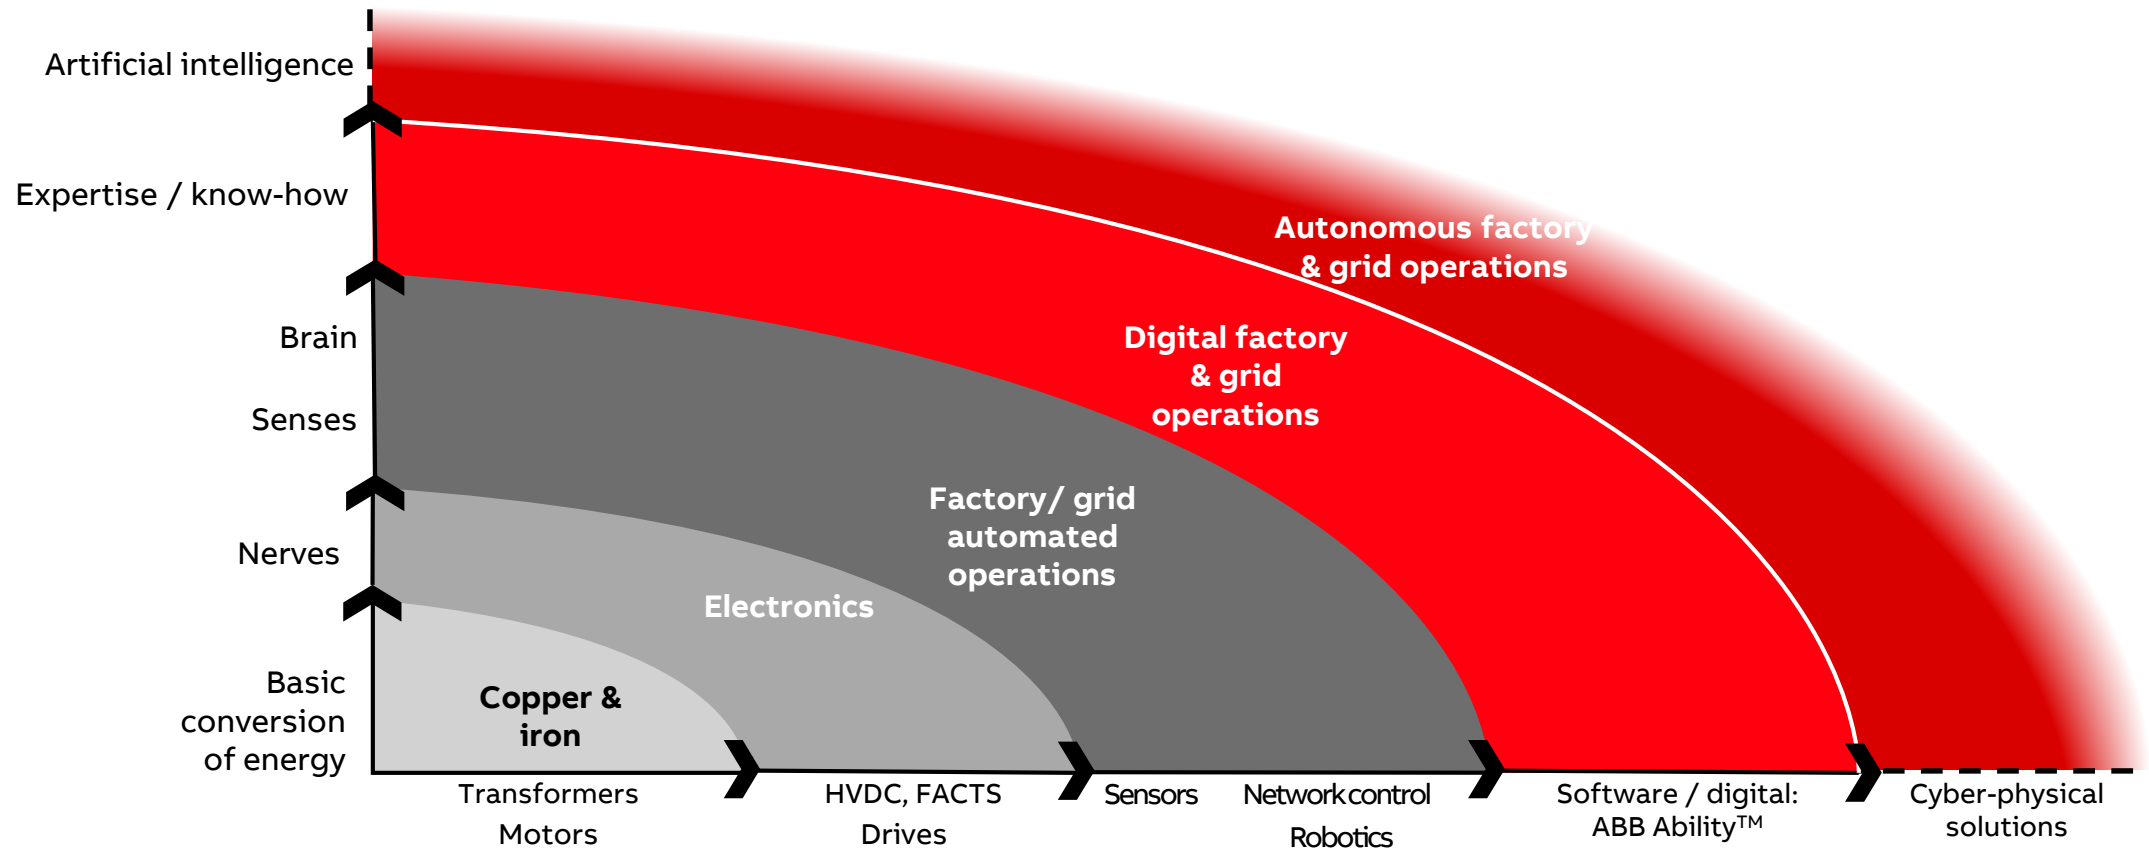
Artificial intelligence

Expertise / know-how

Brain

Senses

Nerves

Basic conversion of energy

Autonomous factory & grid operations

Digital factory & grid operations

Factory/ grid automated operations

Electronics

Copper & iron

Transformers
Motors

HVDC, FACTS
Drives

Sensors

Networkcontrol
Robotics

Software / digital: ABB Ability$^{TM}$

Cyber-physical solutions